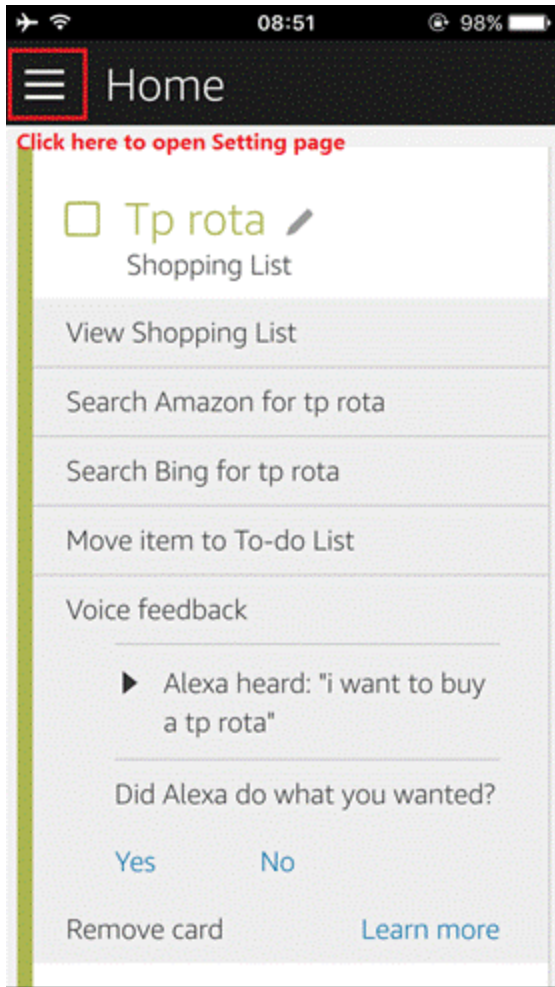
08:51 98%

Home

Click here to open Setting page

Tp rota

Shopping List

View Shopping List

Search Amazon for tp rota

Search Bing for tp rota

Move item to To-do List

Voice feedback

Alexa heard: "i want to buy a tp rota"

Did Alexa do what you wanted?

Yes No

Remove card Learn more